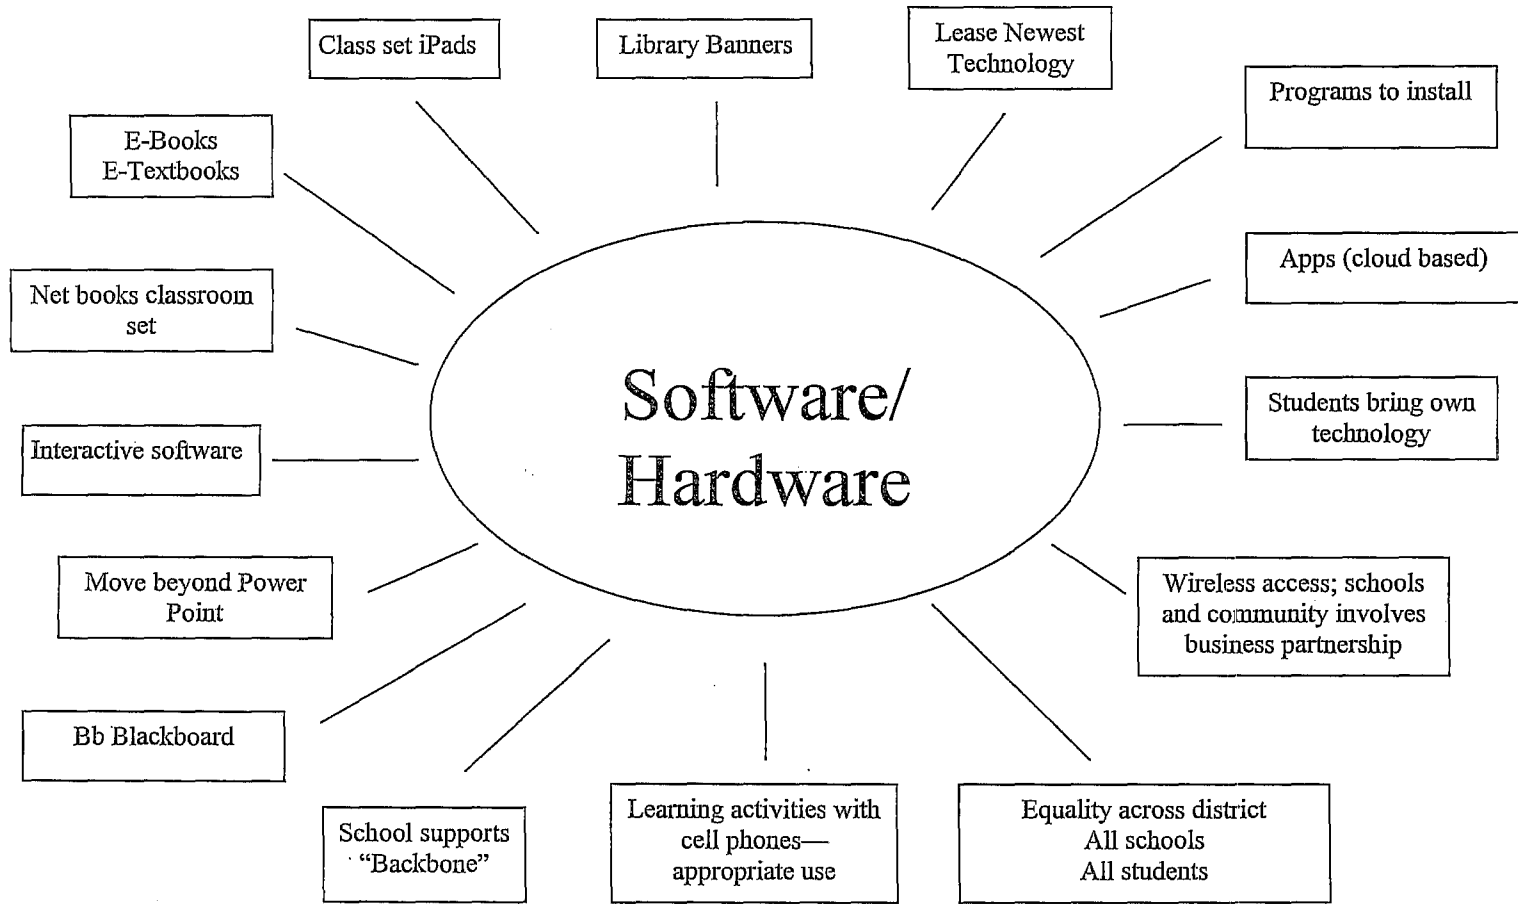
Software/
Hardware

Class set iPads

Library Banners

Lease Newest Technology

Programs to install

E-Books
E-Textbooks

Apps (cloud based)

Net books classroom set

Students bring own technology

Interactive software

Move beyond Power Point

Wireless access; schools and community involves business partnership

Bb Blackboard

School supports "Backbone"

Learning activities with cell phones— appropriate use

Equality across district
All schools
All students